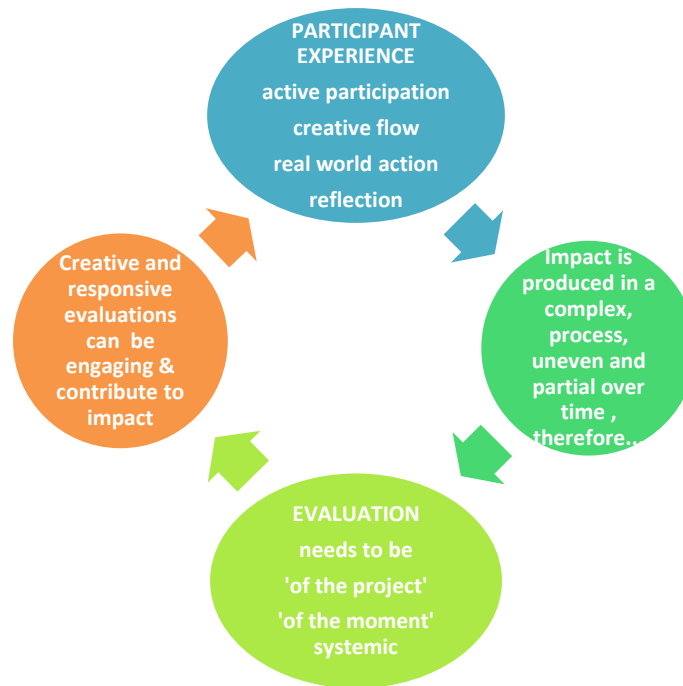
PARTICIPANT EXPERIENCE

active participation

creative flow

real world action

reflection

Impact is produced in a complex, process, uneven and partial over time , therefore..

EVALUATION

needs to be

'of the project'

'of the moment'

systemic

Creative and responsive evaluations can be engaging & contribute to impact